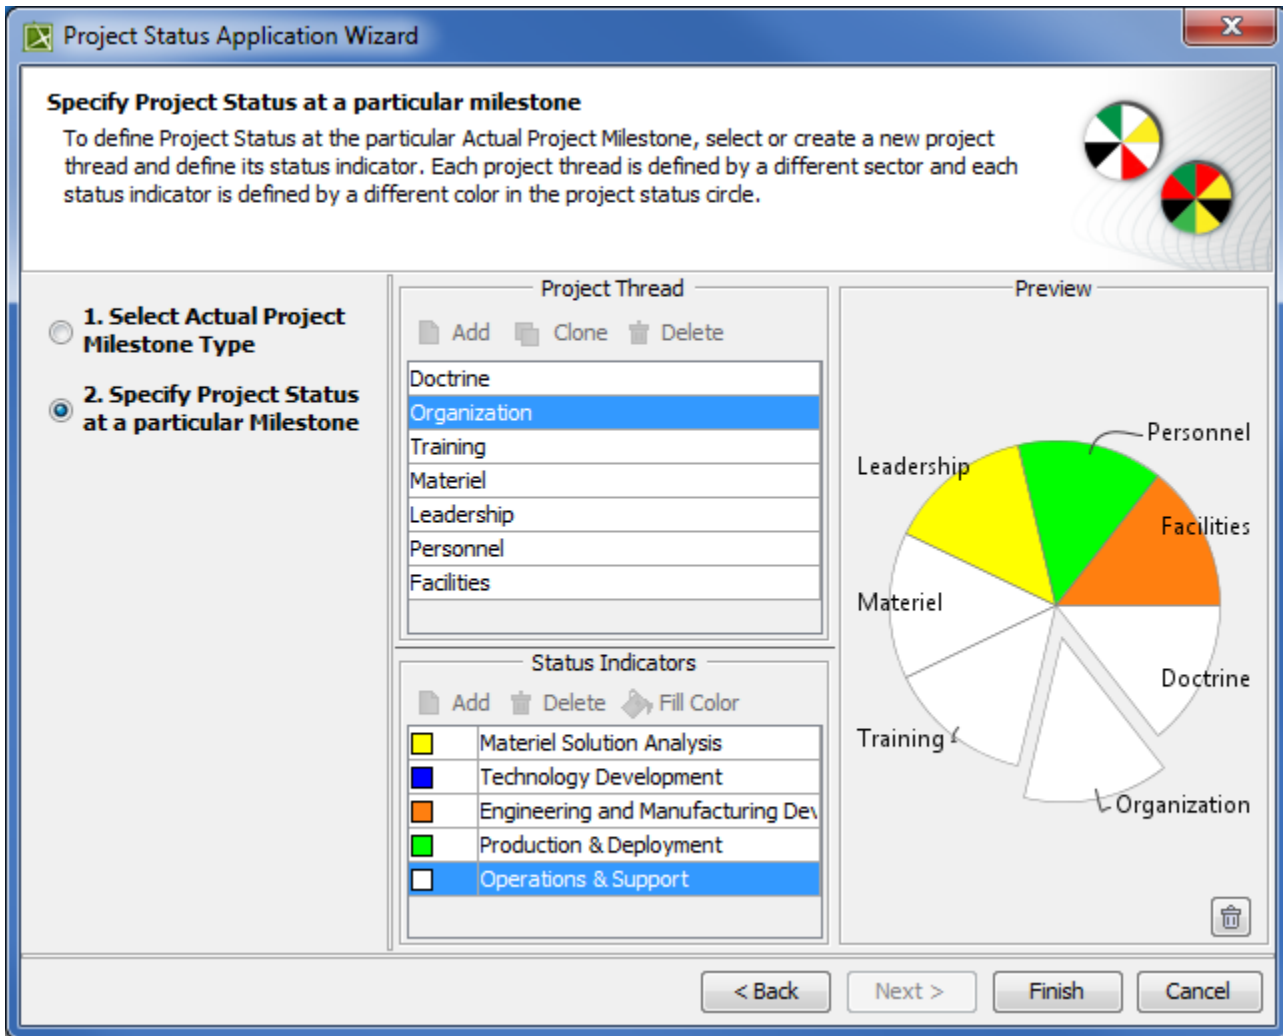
Project Status Application Wizard

Specify Project Status at a particular milestone

To define Project Status at the particular Actual Project Milestone, select or create a new project thread and define its status indicator. Each project thread is defined by a different sector and each status indicator is defined by a different color in the project status circle.

1. Select Actual Project Milestone Type

2. Specify Project Status at a particular Milestone

Project Thread

Add Clone Delete

Doctrine
Organization
Training
Materiel
Leadership
Personnel
Facilities

Status Indicators

Add Delete Fill Color

| | |
|---|---|
| | Materiel Solution Analysis |
| | Technology Development |
| | Engineering and Manufacturing Dev |
| | Production & Deployment |
| | Operations & Support |

Preview

Personnel
Leadership
Facilities
Materiel
Doctrine
Training
Organization

< Back Next > Finish Cancel